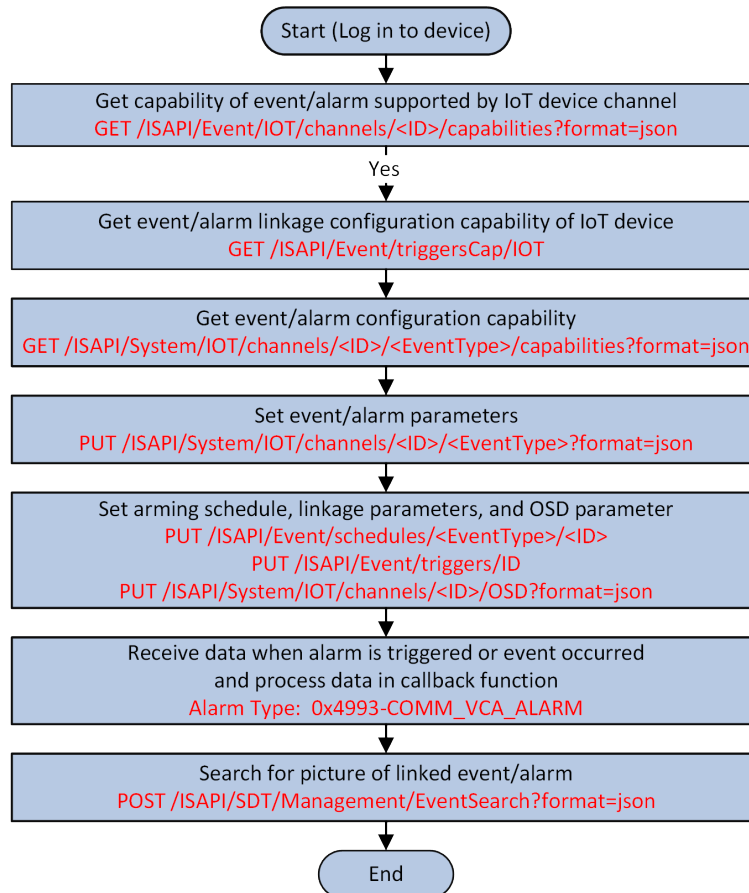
Start (Log in to device)

Get capability of event/alarm supported by IoT device channel
GET /ISAPI/Event/IOT/channels/<ID>/capabilities?format=json

Yes

Get event/alarm linkage configuration capability of IoT device
GET /ISAPI/Event/triggersCap/IOT

Get event/alarm configuration capability
GET /ISAPI/System/IOT/channels/<ID>/<EventType>/capabilities?format=json

Set event/alarm parameters
PUT /ISAPI/System/IOT/channels/<ID>/<EventType>?format=json

Set arming schedule, linkage parameters, and OSD parameter
PUT /ISAPI/Event/schedules/<EventType>/<ID>
PUT /ISAPI/Event/triggers/ID
PUT /ISAPI/System/IOT/channels/<ID>/OSD?format=json

Receive data when alarm is triggered or event occurred and process data in callback function
Alarm Type: 0x4993-COMM_VCA_ALARM

Search for picture of linked event/alarm
POST /ISAPI/SDT/Management/EventSearch?format=json

End